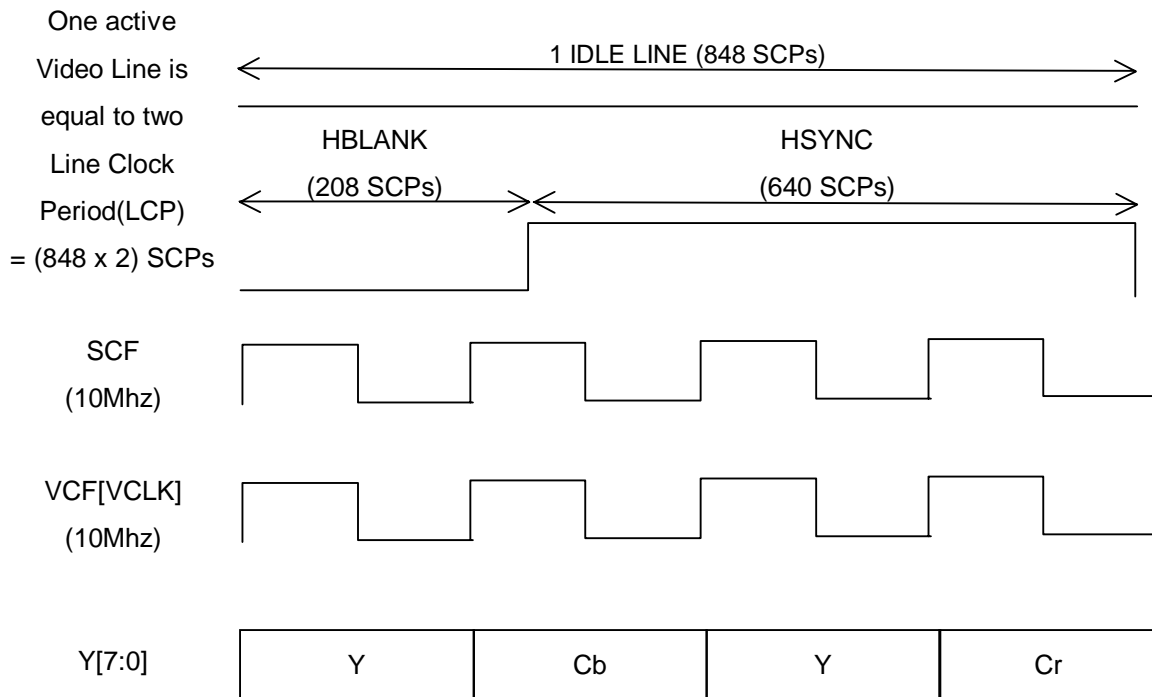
One active Video Line is equal to two Line Clock Period(LCP) = (848 x 2) SCPs

1 IDLE LINE (848 SCPs)

HBLANK

(208 SCPs)

HSYNC

(640 SCPs)

SCF

(10Mhz)

VCF[VCLK]

(10Mhz)

Y[7:0]

| Y | Cb | Y | Cr |
|---|---|---|---|